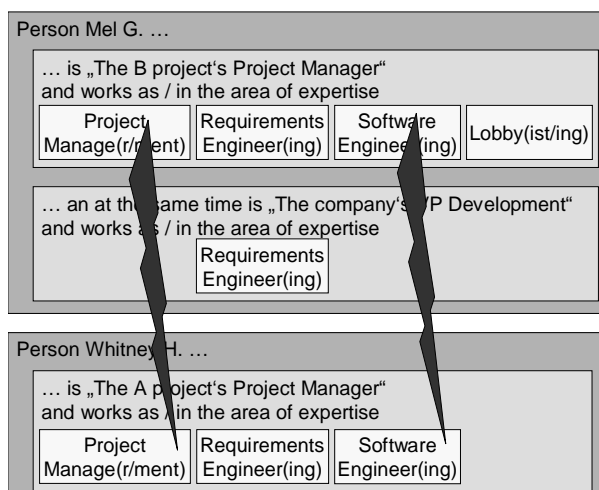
Person Mel G. …

… is „The B project's Project Manager" and works as / in the area of expertise

Project Manage(r/ment)

Requirements Engineer(ing)

Software Engineer(ing)

Lobby(ist/ing)

… an at the same time is „The company's VP Development" and works as / in the area of expertise

Requirements Engineer(ing)

Person Whitney H. …

… is „The A project's Project Manager" and works as / in the area of expertise

Project Manage(r/ment)

Requirements Engineer(ing)

Software Engineer(ing)